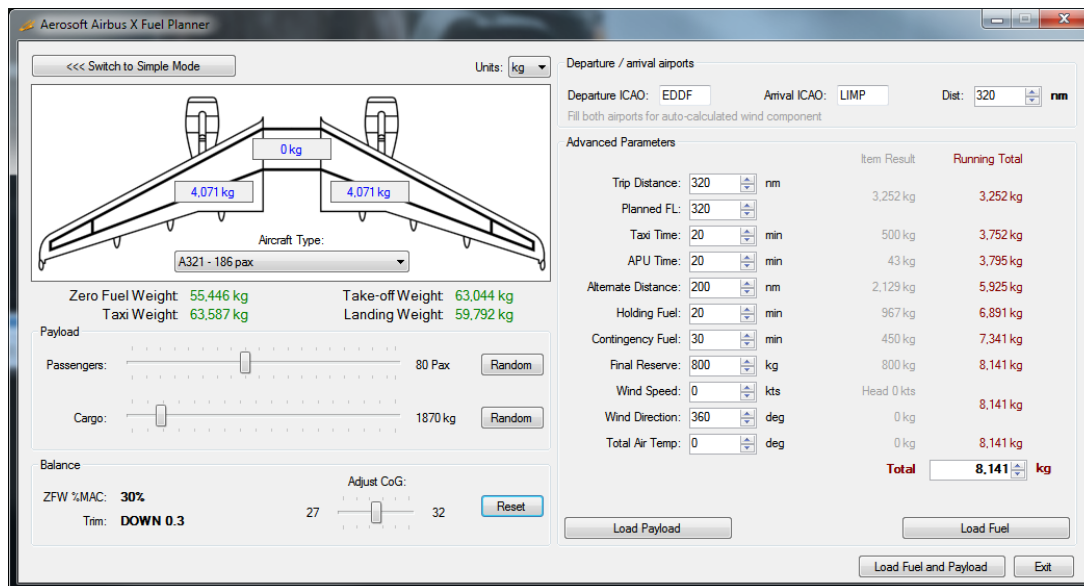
Aerosoft Airbus X Fuel Planner

<<< Switch to Simple Mode

Units: kg

0 kg

4,071 kg

4,071 kg

Aircraft Type:

A321 - 186 pax

Zero Fuel Weight: 55,446 kg
Taxi Weight: 63,587 kg
Take-off Weight: 63,044 kg
Landing Weight: 59,792 kg

Payload

Passengers: 80 Pax Random

Cargo: 1870 kg Random

Balance

ZFW %MAC: 30%
Trim: DOWN 0.3

Adjust CoG:
27 32

Reset

Departure / arrival airports

Departure ICAO: EDDF Arrival ICAO: LIMP Dist: 320 nm

Fill both airports for auto-calculated wind component

Advanced Parameters

| | | | Item Result | Running Total |
|---|---|---|---|---|
| Trip Distance: | 320 | nm | 3,252 kg | 3,252 kg |
| Planned FL: | 320 | | | |
| Taxi Time: | 20 | min | 500 kg | 3,752 kg |
| APU Time: | 20 | min | 43 kg | 3,795 kg |
| Alternate Distance: | 200 | nm | 2,129 kg | 5,925 kg |
| Holding Fuel: | 20 | min | 967 kg | 6,891 kg |
| Contingency Fuel: | 30 | min | 450 kg | 7,341 kg |
| Final Reserve: | 800 | kg | 800 kg | 8,141 kg |
| Wind Speed: | 0 | kts | Head 0 kts | 8,141 kg |
| Wind Direction: | 360 | deg | 0 kg | |
| Total Air Temp: | 0 | deg | 0 kg | 8,141 kg |

Total 8,141 kg

Load Payload

Load Fuel

Load Fuel and Payload

Exit